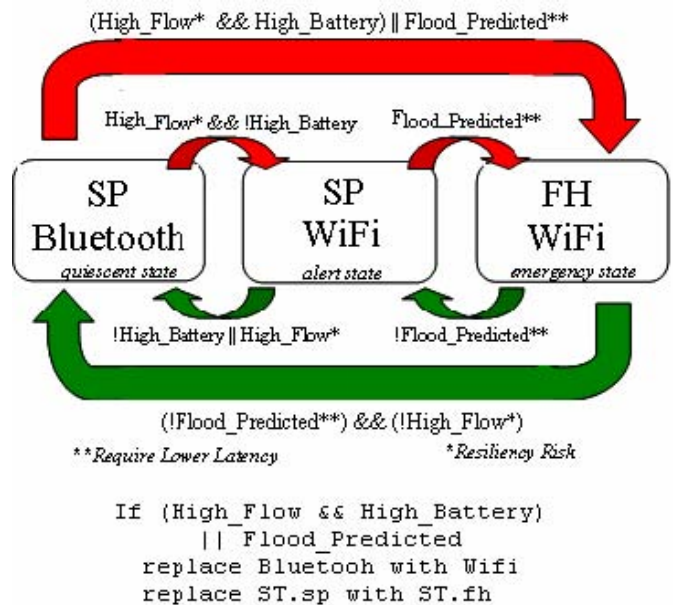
(High_Flow* && High_Battery) || Flood_Predicted**

High_Flow* && !High_Battery

Flood_Predicted**

SP Bluetooth
quiescent state

SP WiFi
alert state

FH WiFi
emergency state

!High_Battery || High_Flow*

!Flood_Predicted**

(!Flood_Predicted**) && (!High_Flow*)

**Require Lower Latency

*Resiliency Risk

If (High_Flow && High_Battery)
|| Flood_Predicted
replace Bluetooh with Wifi
replace ST.sp with ST.fh